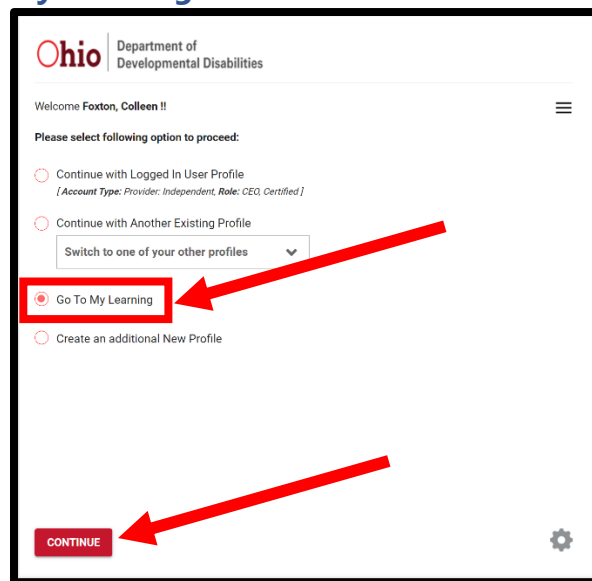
Ohio | Department of Developmental Disabilities

Welcome Foxton, Colleen !!

Please select following option to proceed:

Continue with Logged In User Profile
[ Account Type: Provider: Independent, Role: CEO, Certified ]

Continue with Another Existing Profile

Switch to one of your other profiles

Go To My Learning

Create an additional New Profile

CONTINUE